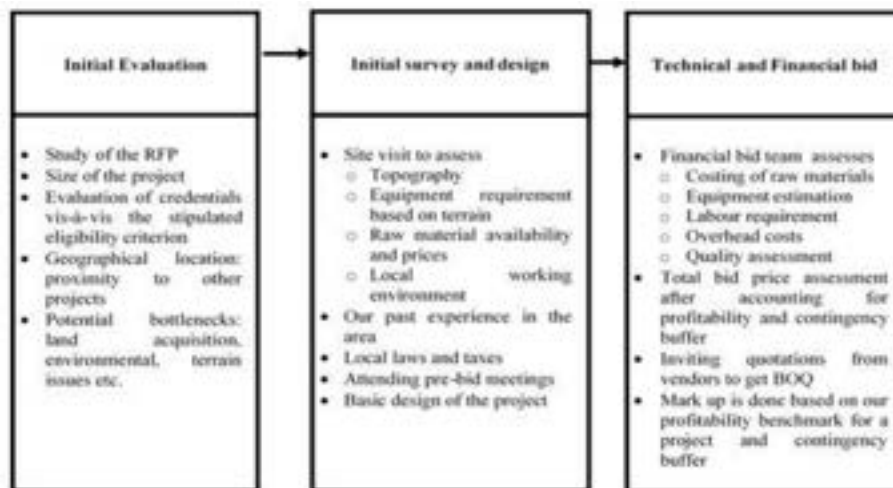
Initial Evaluation

- Study of the RFP
- Size of the project
- Evaluation of credentials vis-à-vis the stipulated eligibility criterion
- Geographical location: proximity to other projects
- Potential bottlenecks: land acquisition, environmental, terrain issues etc.

Initial survey and design

- Site visit to assess
  - Topography
  - Equipment requirement based on terrain
  - Raw material availability and prices
  - Local working environment
- Our past experience in the area
- Local laws and taxes
- Attending pre-bid meetings
- Basic design of the project

Technical and Financial bid

- Financial bid team assesses
  - Costing of raw materials
  - Equipment estimation
  - Labour requirement
  - Overhead costs
  - Quality assessment
- Total bid price assessment after accounting for profitability and contingency buffer
- Inviting quotations from vendors to get BOQ
- Mark up is done based on our profitability benchmark for a project and contingency buffer